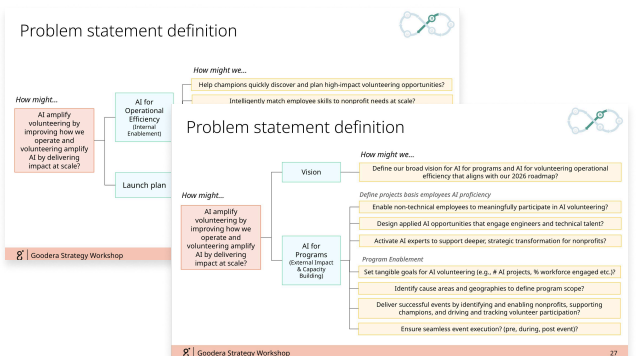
Problem statement definition

How might...

AI amplify volunteering by improving how we operate and volunteering amplify AI by delivering impact at scale?

AI for Operational Efficiency (Internal Enablement)

Launch plan

How might we...

Help champions quickly discover and plan high-impact volunteering opportunities?

Intelligently match employee skills to nonprofit needs at scale?

Goodera Strategy Workshop

Problem statement definition

How might...

AI amplify volunteering by improving how we operate and volunteering amplify AI by delivering impact at scale?

Vision

AI for Programs (External Impact & Capacity Building)

How might we...

Define our broad vision for AI for programs and AI for volunteering operational efficiency that aligns with our 2026 roadmap?

Define projects basis employees AI proficiency

Enable non-technical employees to meaningfully participate in AI volunteering?

Design applied AI opportunities that engage engineers and technical talent?

Activate AI experts to support deeper, strategic transformation for nonprofits?

Program Enablement

Set tangible goals for AI volunteering (e.g., # AI projects, % workforce engaged etc.)?

Identify cause areas and geographies to define program scope?

Deliver successful events by identifying and enabling nonprofits, supporting champions, and driving and tracking volunteer participation?

Ensure seamless event execution? (pre, during, post event)?

Goodera Strategy Workshop

27